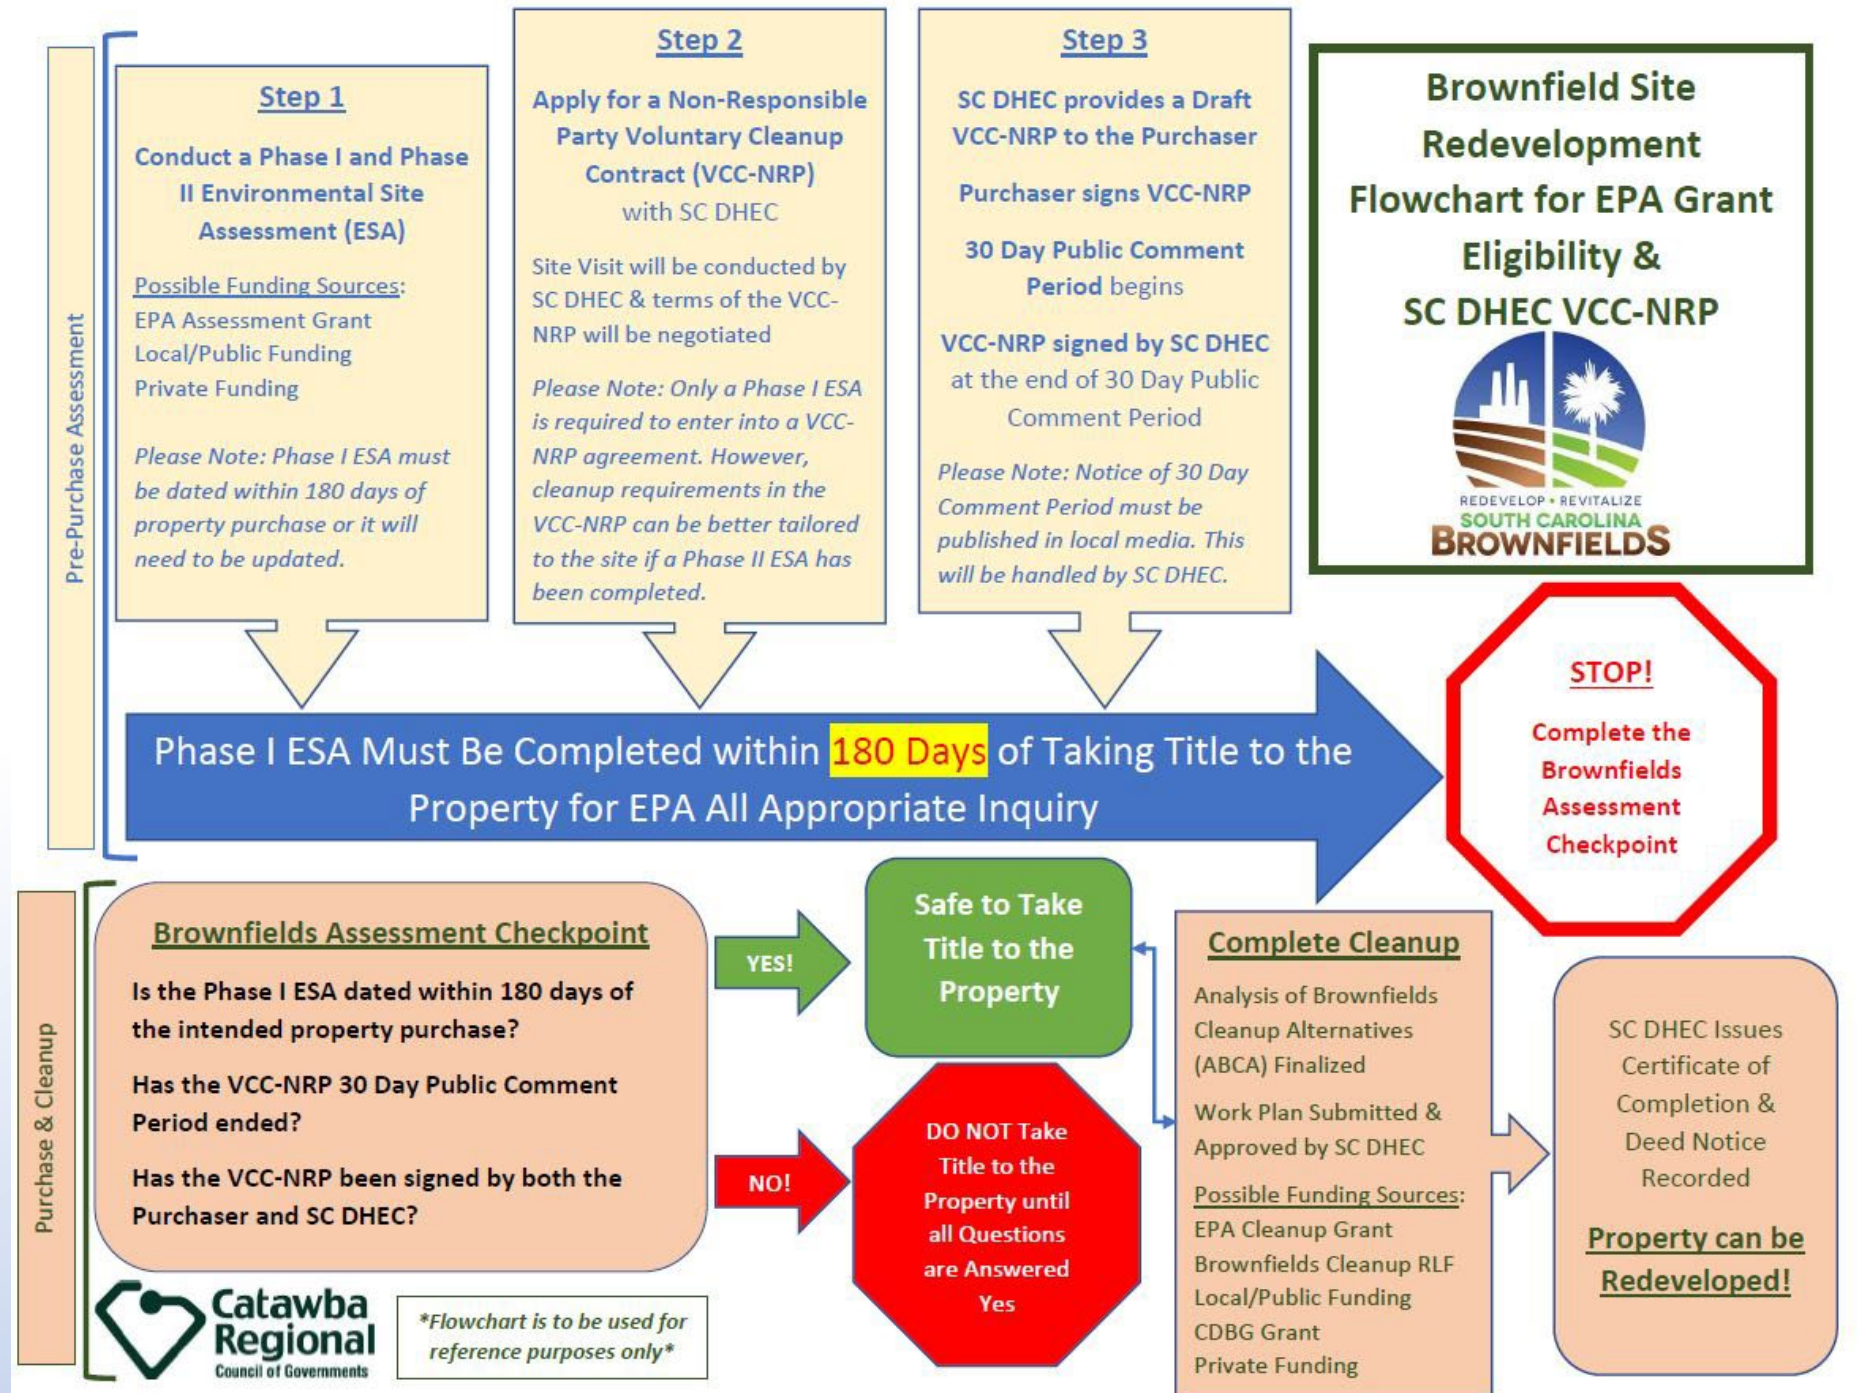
Pre-Purchase Assessment

Step 1

Conduct a Phase I and Phase II Environmental Site Assessment (ESA)

Possible Funding Sources:
EPA Assessment Grant
Local/Public Funding
Private Funding

Please Note: Phase I ESA must be dated within 180 days of property purchase or it will need to be updated.

Step 2

Apply for a Non-Responsible Party Voluntary Cleanup Contract (VCC-NRP) with SC DHEC

Site Visit will be conducted by SC DHEC & terms of the VCC-NRP will be negotiated

Please Note: Only a Phase I ESA is required to enter into a VCC-NRP agreement. However, cleanup requirements in the VCC-NRP can be better tailored to the site if a Phase II ESA has been completed.

Step 3

SC DHEC provides a Draft VCC-NRP to the Purchaser

Purchaser signs VCC-NRP

30 Day Public Comment Period begins

VCC-NRP signed by SC DHEC at the end of 30 Day Public Comment Period

Please Note: Notice of 30 Day Comment Period must be published in local media. This will be handled by SC DHEC.

Brownfield Site Redevelopment Flowchart for EPA Grant Eligibility & SC DHEC VCC-NRP

REDEVELOP • REVITALIZE
SOUTH CAROLINA
BROWNFIELDS

Phase I ESA Must Be Completed within 180 Days of Taking Title to the Property for EPA All Appropriate Inquiry

STOP!

Complete the Brownfields Assessment Checkpoint

Purchase & Cleanup

Brownfields Assessment Checkpoint

Is the Phase I ESA dated within 180 days of the intended property purchase?

Has the VCC-NRP 30 Day Public Comment Period ended?

Has the VCC-NRP been signed by both the Purchaser and SC DHEC?

YES!

Safe to Take Title to the Property

NO!

DO NOT Take Title to the Property until all Questions are Answered Yes

Complete Cleanup

Analysis of Brownfields Cleanup Alternatives (ABCA) Finalized

Work Plan Submitted & Approved by SC DHEC

Possible Funding Sources:
EPA Cleanup Grant
Brownfields Cleanup RLF
Local/Public Funding
CDBG Grant
Private Funding

SC DHEC Issues Certificate of Completion & Deed Notice Recorded

Property can be Redeveloped!

Catawba Regional
Council of Governments

*Flowchart is to be used for reference purposes only*